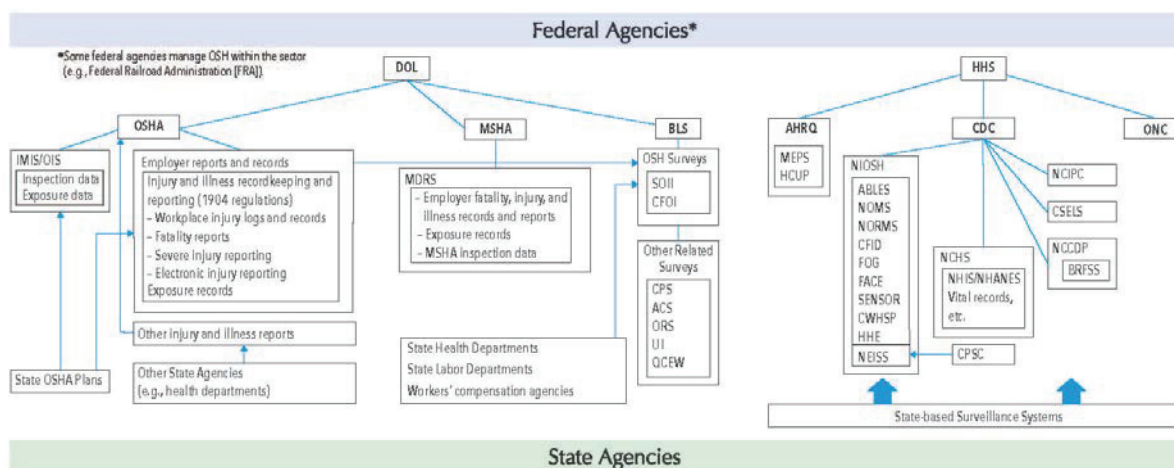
Federal Agencies*

*Some federal agencies manage OSH within the sector (e.g., Federal Railroad Administration [FRA]).

DOL

OSHA

MSHA

BLS

IMIS/OIS
Inspection data
Exposure data

Employer reports and records
Injury and illness recordkeeping and reporting (1904 regulations)
- Workplace injury logs and records
- Fatality reports
- Severe injury reporting
- Electronic injury reporting
Exposure records

MDRS
- Employer fatality, injury, and illness records and reports
- Exposure records
- MSHA inspection data

OSH Surveys
SOII
CFOI

Other Related Surveys
CPS
ACS
ORS
UI
QCEW

Other injury and illness reports

Other State Agencies (e.g., health departments)

State OSHA Plans

State Health Departments
State Labor Departments
Workers' compensation agencies

HHS

AHRQ
MEPS
HCUP

CDC

ONC

NIOSH
ABLES
NOMS
NORMS
CFID
FOG
FACE
SENSOR
CWHSP
HHE
NEISS

NCIPC

CSELS

NCCDP
BRFSS

NCHS
NHIS/NHANES
Vital records, etc.

CPSC

State-based Surveillance Systems

State Agencies